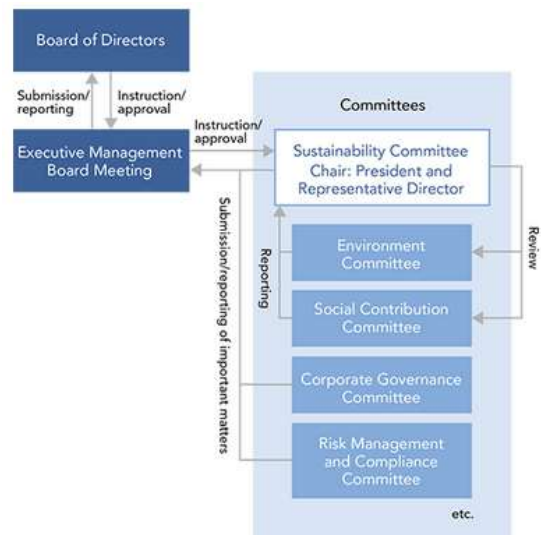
Board of Directors

Submission/reporting

Instruction/approval

Executive Management Board Meeting

Instruction/approval

Committees

Sustainability Committee Chair: President and Representative Director

Submission/reporting of important matters

Reporting

Review

Environment Committee

Social Contribution Committee

Corporate Governance Committee

Risk Management and Compliance Committee

etc.